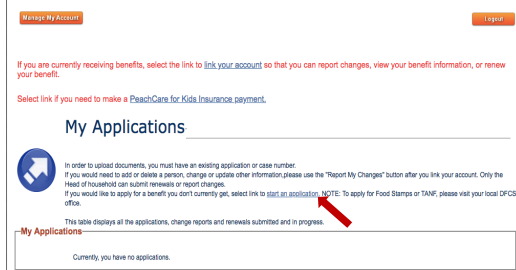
Manage My Account

Logout

If you are currently receiving benefits, select the link to link your account so that you can report changes, view your benefit information, or renew your benefit.

Select link if you need to make a PeachCare for Kids Insurance payment.

My Applications

In order to upload documents, you must have an existing application or case number.
If you would need to add or delete a person, change or update other information,please use the "Report My Changes" button after you link your account. Only the Head of household can submit renewals or report changes.
If you would like to apply for a benefit you don't currently get, select link to start an application. NOTE: To apply for Food Stamps or TANF, please visit your local DFCS office.

This table displays all the applications, change reports and renewals submitted and in progress.

My Applications

Currently, you have no applications.